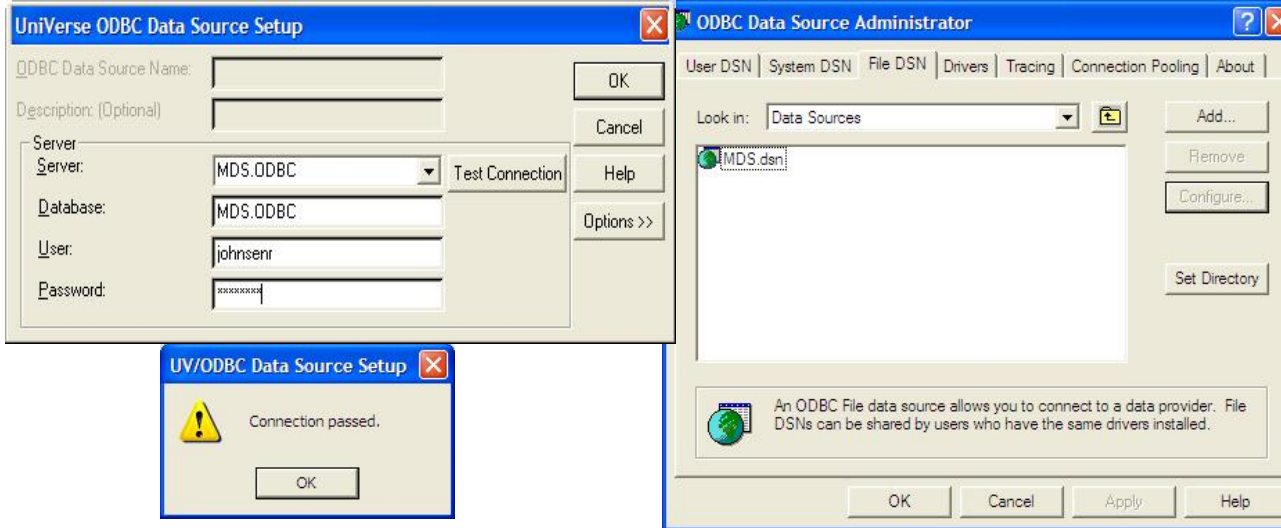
UniVerse ODBC Data Source Setup

ODBC Data Source Name:

Description: (Optional)

OK

Cancel

Help

Options >>

Server

Server: MDS.ODBC

Test Connection

Database: MDS.ODBC

User: johnsenr

Password: xxxxxxxx

UV/ODBC Data Source Setup

Connection passed.

OK

ODBC Data Source Administrator

User DSN | System DSN | File DSN | Drivers | Tracing | Connection Pooling | About

Look in: Data Sources

MDS.dsn

Add...

Remove

Configure...

Set Directory

An ODBC File data source allows you to connect to a data provider. File DSNs can be shared by users who have the same drivers installed.

OK

Cancel

Apply

Help